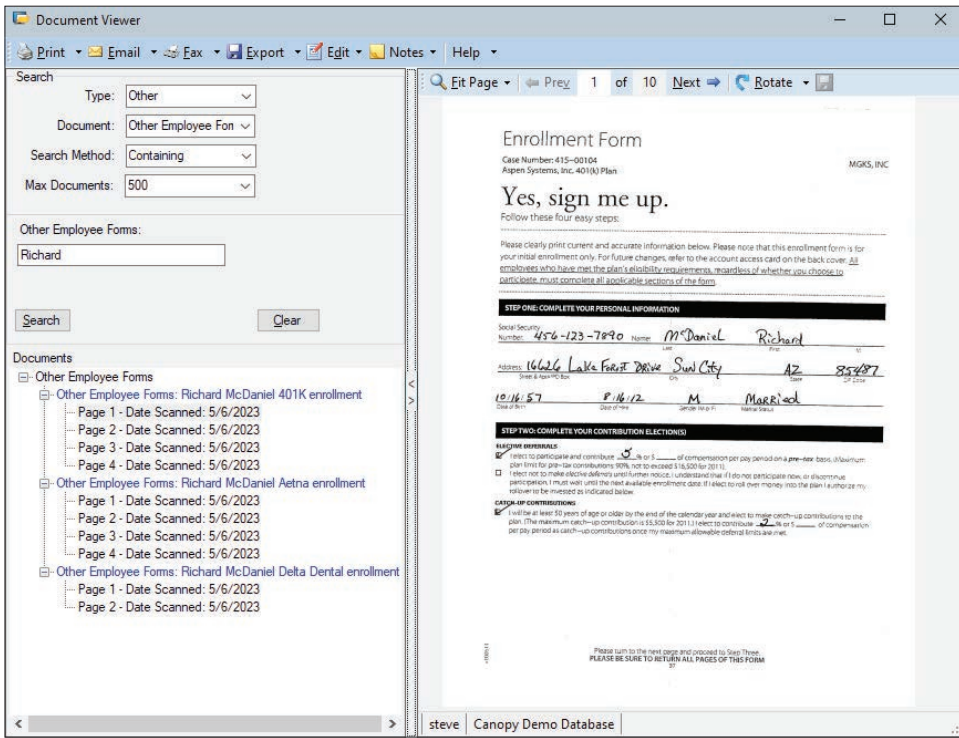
Document Viewer

Print ▾ Email ▾ Fax ▾ Export ▾ Edit ▾ Notes ▾ Help ▾

Search
Type: Other
Document: Other Employee For
Search Method: Containing
Max Documents: 500

Other Employee Forms:
Richard

Search Clear

Documents
Other Employee Forms
Other Employee Forms: Richard McDaniel 401K enrollment
Page 1 - Date Scanned: 5/6/2023
Page 2 - Date Scanned: 5/6/2023
Page 3 - Date Scanned: 5/6/2023
Page 4 - Date Scanned: 5/6/2023
Other Employee Forms: Richard McDaniel Aetna enrollment
Page 1 - Date Scanned: 5/6/2023
Page 2 - Date Scanned: 5/6/2023
Page 3 - Date Scanned: 5/6/2023
Page 4 - Date Scanned: 5/6/2023
Other Employee Forms: Richard McDaniel Delta Dental enrollment
Page 1 - Date Scanned: 5/6/2023
Page 2 - Date Scanned: 5/6/2023

Fit Page ▾ Prev 1 of 10 Next Rotate ▾

Enrollment Form
Case Number: 415-00104
Aspen Systems, Inc. 401(k) Plan
MGKS, INC

Yes, sign me up.
Follow these four easy steps:

Please clearly print current and accurate information below. Please note that this enrollment form is for your initial enrollment only. For future changes, refer to the account access card on the back cover. All employees who have met the plan's eligibility requirements, regardless of whether you choose to participate, must complete all applicable sections of the form.

STEP ONE: COMPLETE YOUR PERSONAL INFORMATION
Social Security Number: 456-123-7890 Name McDaniel Richard
Last First MI
Address 16626 Lake Forest Drive Sun City AZ 85487
Street & Apt/PO Box City State ZIP Code
10/16/57 8/16/12 M Married
Date of Birth Date of Hire Gender (M or F) Marital Status

STEP TWO: COMPLETE YOUR CONTRIBUTION ELECTION(S)
ELECTIVE DEFERRALS
I elect to participate and contribute 5 % or $ ____ of compensation per pay period on a pre-tax basis. (Maximum plan limit for pre-tax contributions: 90%, not to exceed $16,500 for 2011.)
I elect not to make elective deferrals until further notice. I understand that if I do not participate now, or discontinue participation, I must wait until the next available enrollment date. If I elect to roll over money into the plan I authorize my rollover to be invested as indicated below.
CATCH-UP CONTRIBUTIONS
I will be at least 50 years of age or older by the end of the calendar year and elect to make catch-up contributions to the plan. (The maximum catch-up contribution is $5,500 for 2011.) I elect to contribute 2 % or $ ____ of compensation per pay period as catch-up contributions once my maximum allowable deferral limits are met.

Please turn to the next page and proceed to Step Three.
PLEASE BE SURE TO RETURN ALL PAGES OF THIS FORM
37

steve Canopy Demo Database